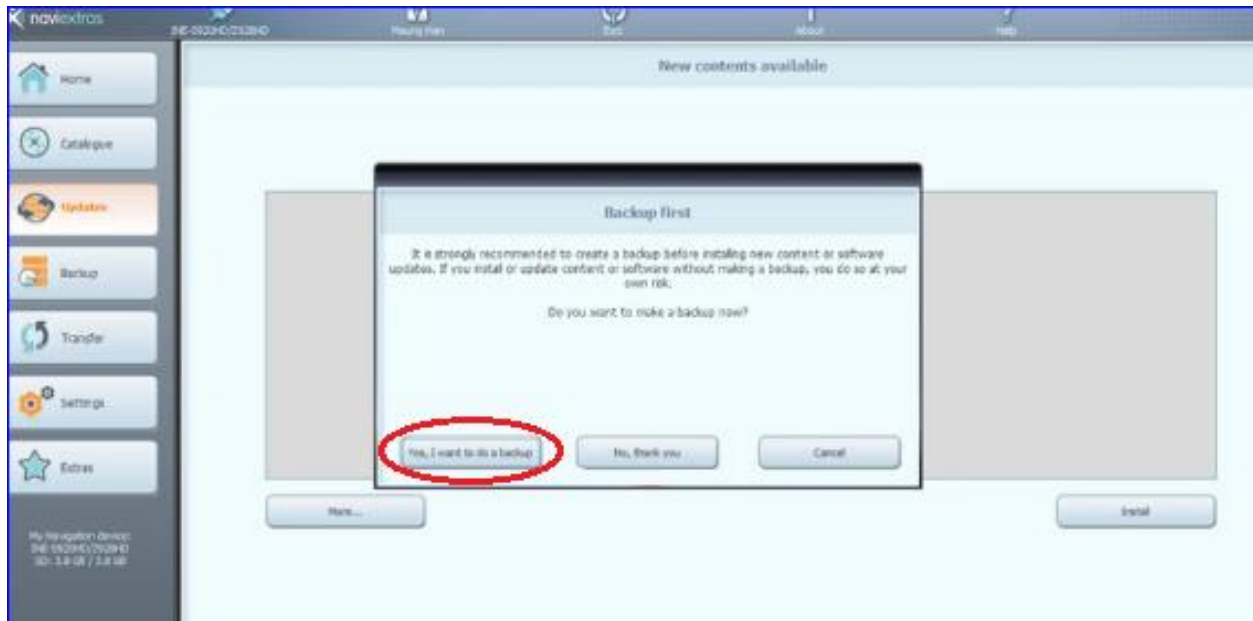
naviextras

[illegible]

Missing man

Exit

About

Help

Home

Catalogue

Updates

Backup

Transfer

Settings

Extras

My Navigation device: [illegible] SD: 3.6 GB / 3.8 GB

New contents available

Backup first

It is strongly recommended to create a backup before installing new content or software updates. If you install or update content or software without making a backup, you do so at your own risk.

Do you want to make a backup now?

Yes, I want to do a backup

No, thank you

Cancel

More...

Install